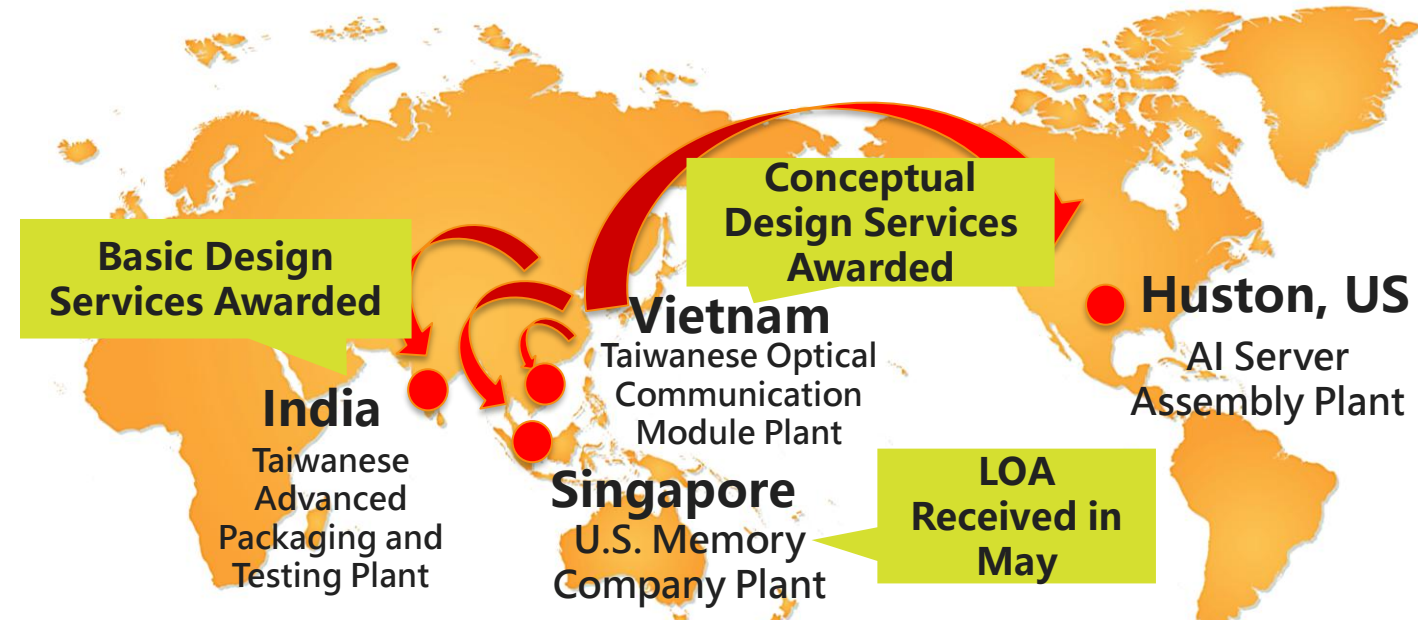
Basic Design Services Awarded

Conceptual Design Services Awarded

Vietnam
Taiwanese Optical Communication Module Plant

Huston, US
AI Server Assembly Plant

India
Taiwanese Advanced Packaging and Testing Plant

Singapore
U.S. Memory Company Plant

LOA Received in May